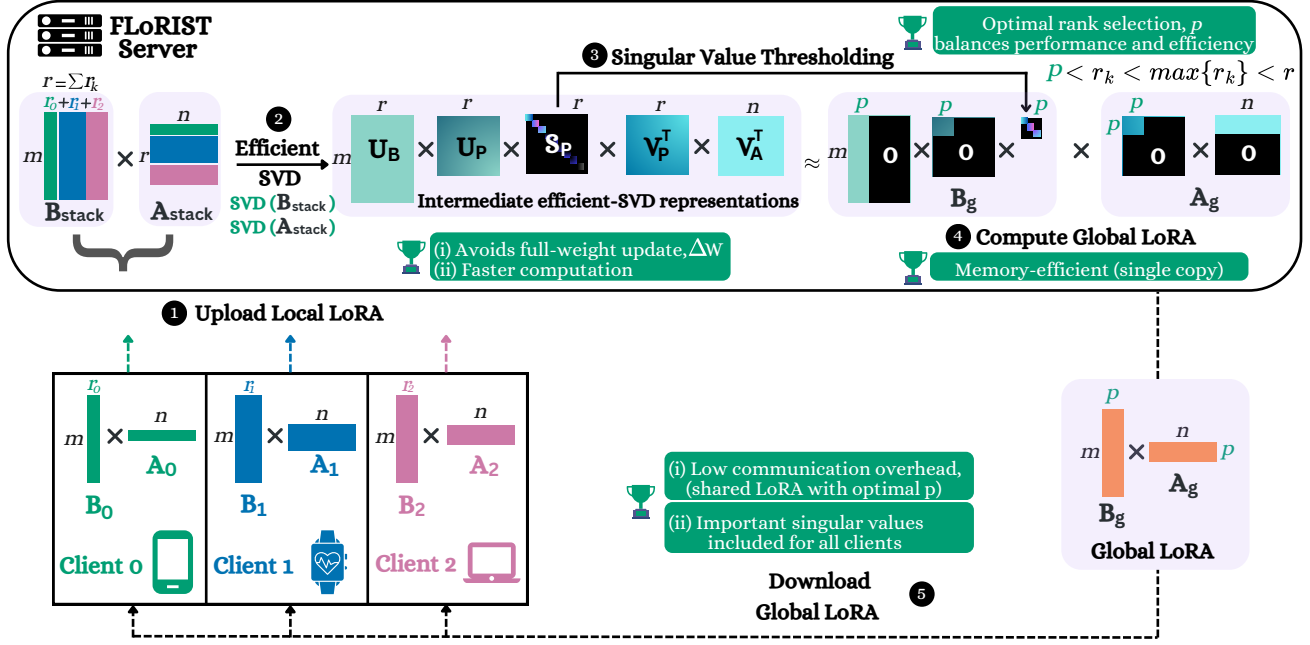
FLoRIST Server

Optimal rank selection, $p$ balances performance and efficiency

3 Singular Value Thresholding

$p < r_k < max\{r_k\} < r$

$r = \sum r_k$

$r_0 + r_1 + r_2$

$m$ $\times$ $r$ $n$

$\mathbf{B}_{stack}$ $\mathbf{A}_{stack}$

2 Efficient SVD

SVD ($\mathbf{B}_{stack}$)
SVD ($\mathbf{A}_{stack}$)

$r$ $r$ $r$ $r$ $n$

$m$ $\mathbf{U_B}$ $\times$ $\mathbf{U_P}$ $\times$ $\mathbf{S_P}$ $\times$ $\mathbf{V_P^T}$ $\times$ $\mathbf{V_A^T}$ $\approx$

Intermediate efficient-SVD representations

$p$ $p$ $p$ $p$ $n$

$m$ 0 $\times$ 0 $\times$ $\times$ $p$ 0 $\times$ 0

$\mathbf{B_g}$ $\mathbf{A_g}$

(i) Avoids full-weight update, $\Delta$W
(ii) Faster computation

4 Compute Global LoRA

Memory-efficient (single copy)

1 Upload Local LoRA

$r_0$ $n$ $m$ $\times$ $\mathbf{A_0}$ $\mathbf{B_0}$ Client 0

$r_1$ $n$ $m$ $\times$ $\mathbf{A_1}$ $\mathbf{B_1}$ Client 1

$r_2$ $n$ $m$ $\times$ $\mathbf{A_2}$ $\mathbf{B_2}$ Client 2

(i) Low communication overhead, (shared LoRA with optimal p)

(ii) Important singular values included for all clients

Download Global LoRA 5

$p$ $n$ $m$ $\times$ $p$ $\mathbf{A_g}$ $\mathbf{B_g}$

Global LoRA